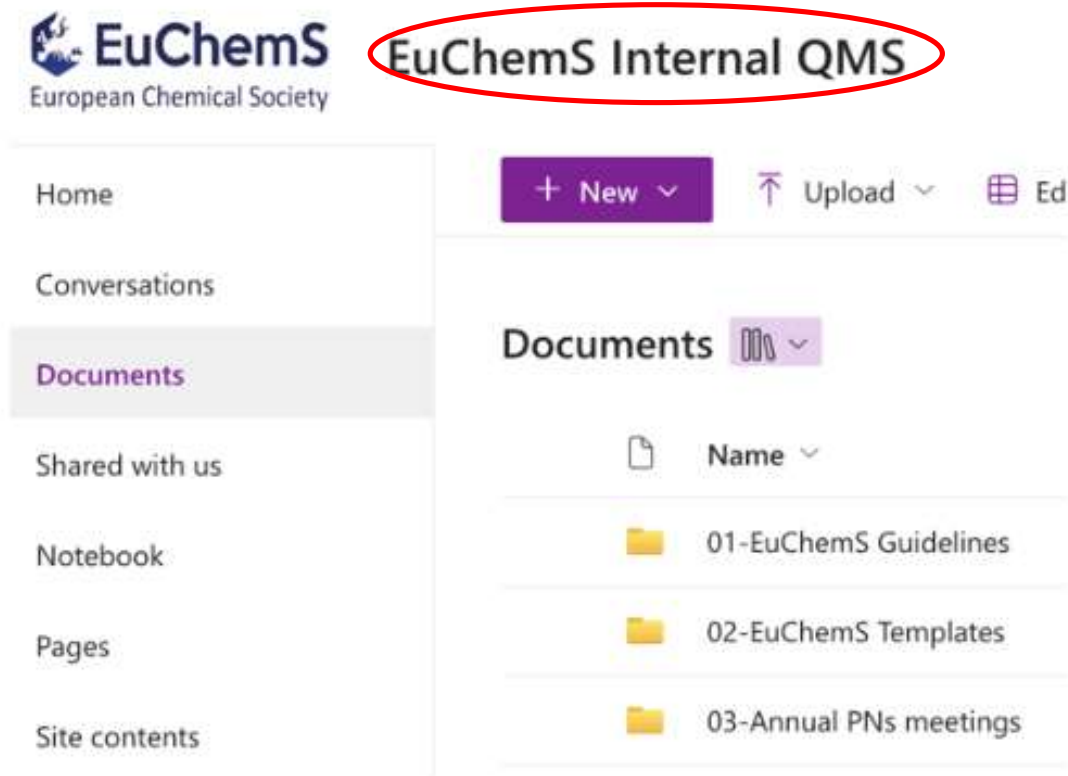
EuChemS
European Chemical Society

EuChemS Internal QMS

Home

Conversations

Documents

Shared with us

Notebook

Pages

Site contents

+ New

Upload

Ed

Documents

Name

01-EuChemS Guidelines

02-EuChemS Templates

03-Annual PNs meetings